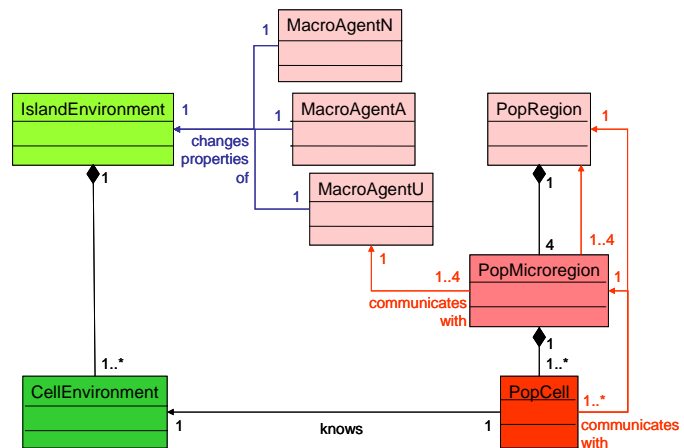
MacroAgentN
1
IslandEnvironment
1
MacroAgentA
1
changes properties of
PopRegion
1
MacroAgentU
1
1
1
1..4
4
1
1..4
PopMicroregion
1
communicates with
1
1..*
1..*
CellEnvironment
PopCell
1..*
1
knows
1
communicates with